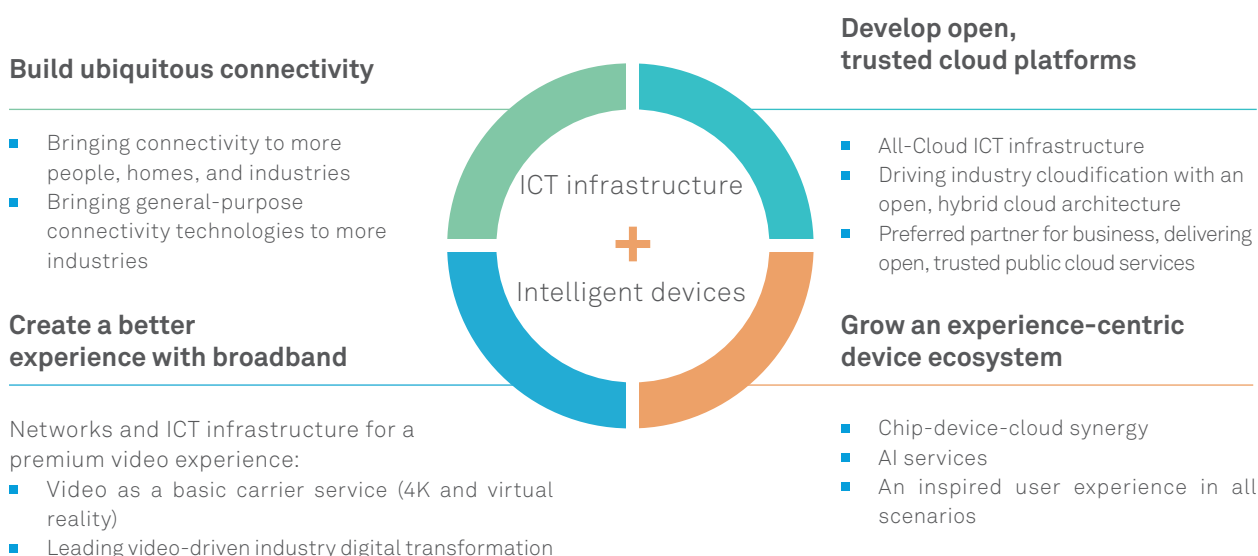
Build ubiquitous connectivity

- Bringing connectivity to more people, homes, and industries
- Bringing general-purpose connectivity technologies to more industries

ICT infrastructure
+
Intelligent devices

Develop open, trusted cloud platforms

- All-Cloud ICT infrastructure
- Driving industry cloudification with an open, hybrid cloud architecture
- Preferred partner for business, delivering open, trusted public cloud services

Create a better experience with broadband

Networks and ICT infrastructure for a premium video experience:
- Video as a basic carrier service (4K and virtual reality)
- Leading video-driven industry digital transformation

Grow an experience-centric device ecosystem

- Chip-device-cloud synergy
- AI services
- An inspired user experience in all scenarios